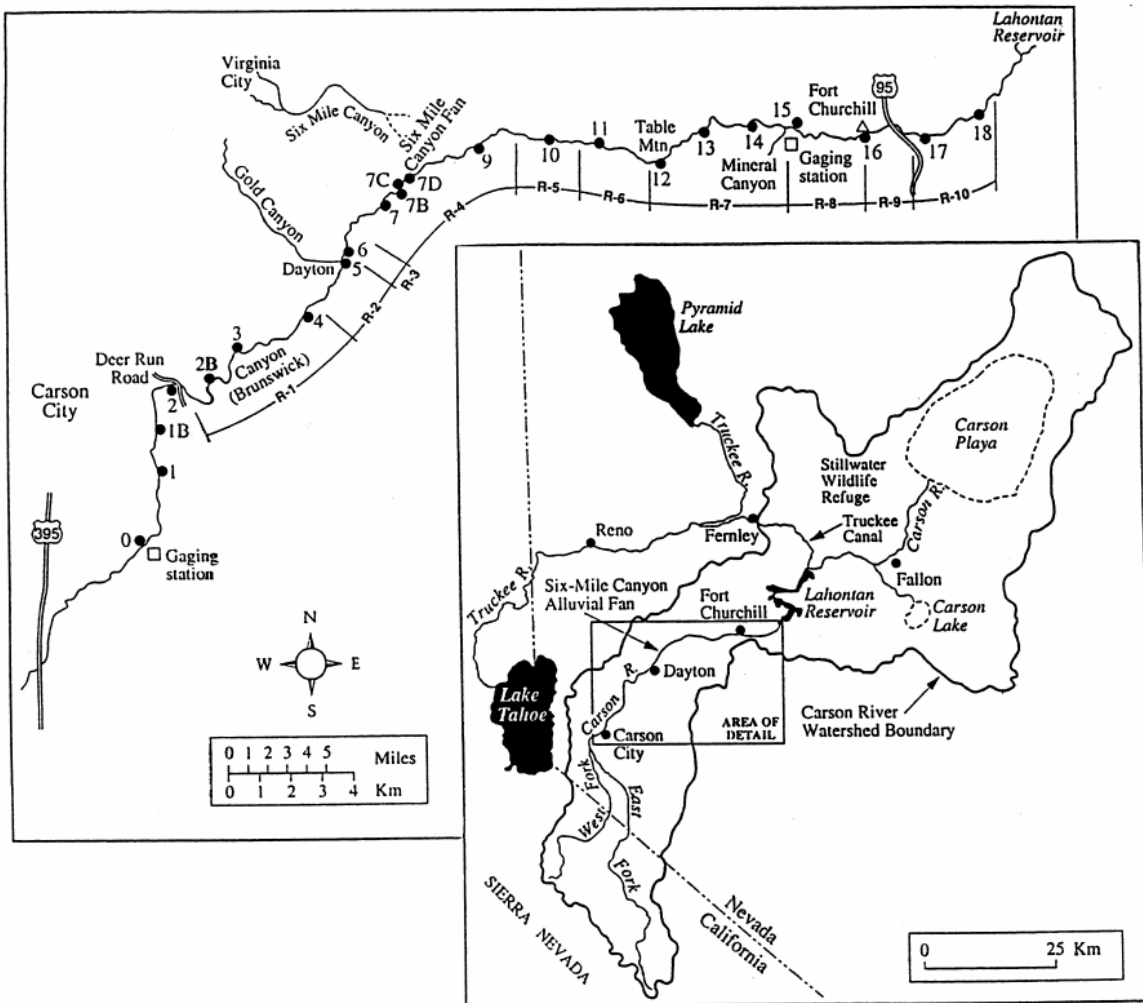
Lahontan Reservoir

Virginia City

Six Mile Canyon

Six Mile Canyon Fan

Fort Churchill

95

15

Table Mtn

11

10

9

13

14

Mineral Canyon

Gaging station

16

17

18

12

7C

7D

7B

7

Gold Canyon

R-5

R-6

R-7

R-8

R-9

R-10

R-4

6

Dayton

5

R-3

R-2

4

3

Deer Run Road

2B

Canyon (Brunswick)

Carson City

2

R-1

1B

1

395

0

Gaging station

N

W

E

S

0 1 2 3 4 5 Miles

0 1 2 3 4 Km

Pyramid Lake

Truckee R.

Carson Playa

Stillwater Wildlife Refuge

Carson R.

Reno

Fernley

Truckee Canal

Fallon

Truckee R.

Six-Mile Canyon Alluvial Fan

Fort Churchill

Lahontan Reservoir

Carson Lake

Dayton

Lake Tahoe

Carson R.

Carson City

AREA OF DETAIL

Carson River Watershed Boundary

West Fork

East Fork

SIERRA NEVADA

Nevada

California

0 25 Km